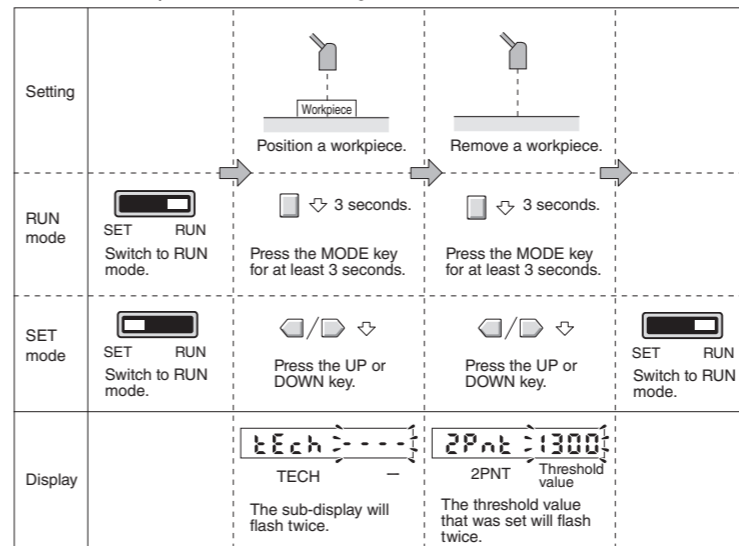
| | | | | |
|---|---|---|---|---|
| Setting | | Workpiece<br>Position a workpiece. | Remove a workpiece. | |
| RUN mode | SET RUN<br>Switch to RUN mode. | 3 seconds.<br>Press the MODE key for at least 3 seconds. | 3 seconds.<br>Press the MODE key for at least 3 seconds. | |
| SET mode | SET RUN<br>Switch to RUN mode. | Press the UP or DOWN key. | Press the UP or DOWN key. | SET RUN<br>Switch to RUN mode. |
| Display | | tEch ----<br>TECH —<br>The sub-display will flash twice. | 2Pnt 1300<br>2PNT Threshold value<br>The threshold value that was set will flash twice. | |